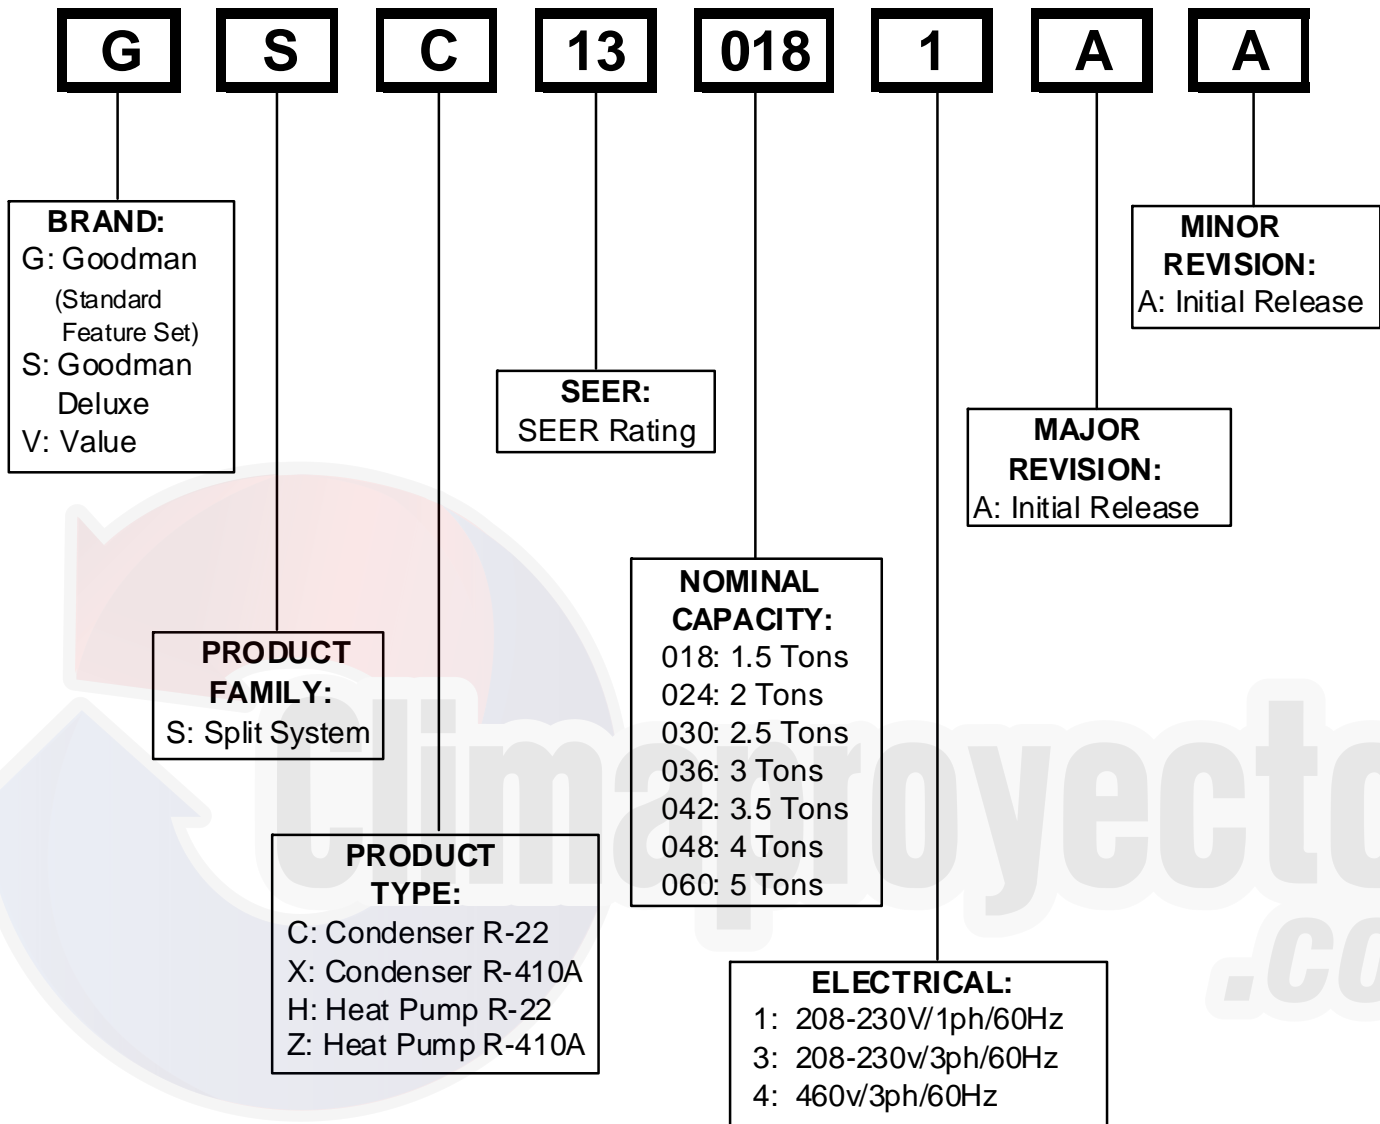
G S C 13 018 1 A A

BRAND:
G: Goodman (Standard Feature Set)
S: Goodman Deluxe
V: Value

SEER:
SEER Rating

MINOR REVISION:
A: Initial Release

MAJOR REVISION:
A: Initial Release

NOMINAL CAPACITY:
018: 1.5 Tons
024: 2 Tons
030: 2.5 Tons
036: 3 Tons
042: 3.5 Tons
048: 4 Tons
060: 5 Tons

PRODUCT FAMILY:
S: Split System

PRODUCT TYPE:
C: Condenser R-22
X: Condenser R-410A
H: Heat Pump R-22
Z: Heat Pump R-410A

ELECTRICAL:
1: 208-230V/1ph/60Hz
3: 208-230v/3ph/60Hz
4: 460v/3ph/60Hz

Climaproyecto .co